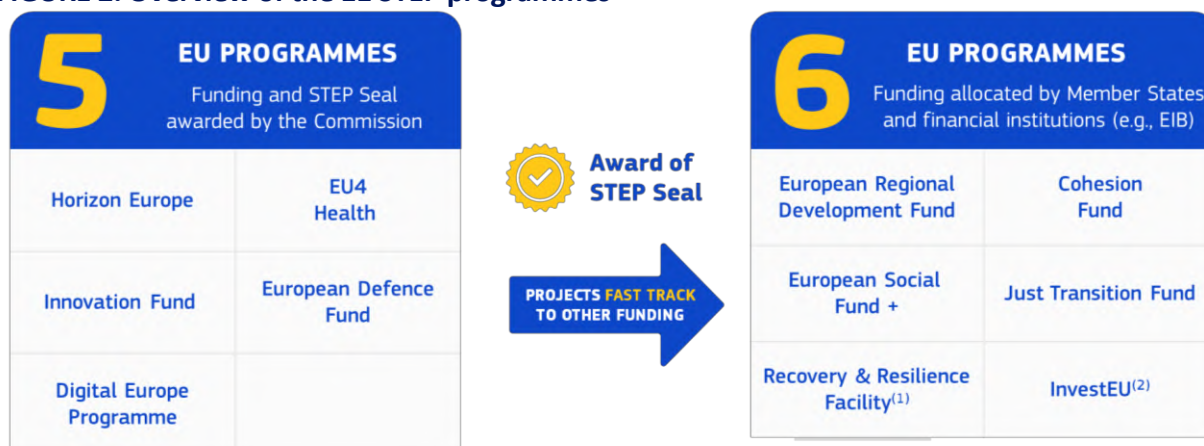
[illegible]

5 EU PROGRAMMES
Funding and STEP Seal awarded by the Commission

| Horizon Europe | EU4 Health |
|---|---|
| Innovation Fund | European Defence Fund |
| Digital Europe Programme | |

Award of STEP Seal

PROJECTS FAST TRACK TO OTHER FUNDING

6 EU PROGRAMMES
Funding allocated by Member States and financial institutions (e.g., EIB)

| European Regional Development Fund | Cohesion Fund |
|---|---|
| European Social Fund + | Just Transition Fund |
| Recovery & Resilience Facility$^{(1)}$ | InvestEU$^{(2)}$ |